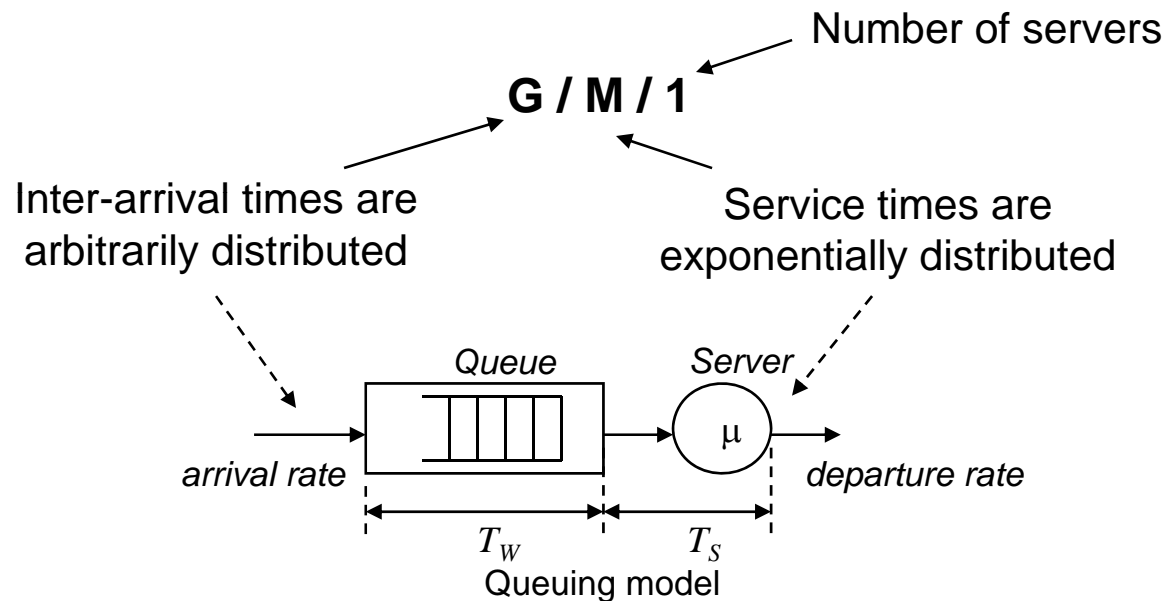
Number of servers

G / M / 1

Inter-arrival times are arbitrarily distributed

Service times are exponentially distributed

Queue

Server

$\mu$

arrival rate

departure rate

$T_W$

$T_S$

Queuing model